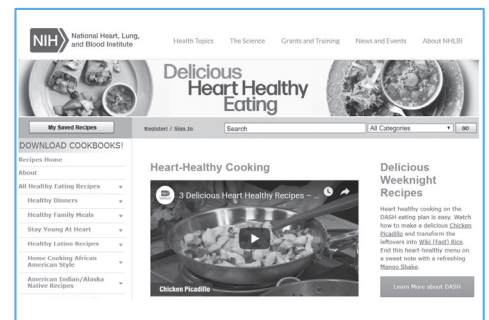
NIH National Heart, Lung, and Blood Institute

Health Topics The Science Grants and Training News and Events About NHLBI

Delicious Heart Healthy Eating

My Saved Recipes

Register / Sign In

Search

All Categories

GO

DOWNLOAD COOKBOOKS!

Recipes Home

About

All Healthy Eating Recipes

Healthy Dinners

Healthy Family Meals

Stay Young At Heart

Healthy Latino Recipes

Home Cooking African American Style

American Indian/Alaska Native Recipes

Heart-Healthy Cooking

3 Delicious Heart Healthy Recipes – ...

Chicken Picadillo

Delicious Weeknight Recipes

Heart healthy cooking on the DASH eating plan is easy. Watch how to make a delicious Chicken Picadillo and transform the leftovers into Wiki (Fast) Rice. End this heart-healthy menu on a sweet note with a refreshing Mango Shake.

Learn More about DASH